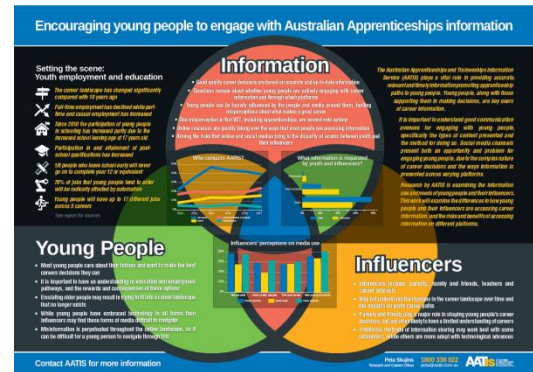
Encouraging young people to engage with Australian Apprenticeships information

Setting the scene:
Youth employment and education

The career landscape has changed significantly compared with 10 years ago

Full-time employment has declined while part-time and casual employment has increased

Since 2000 the participation of young people in schooling has increased partly due to the increased school leaving age of 17 years old

Participation in and attainment of post-school qualifications has increased

18 people who leave school early will never go on to complete year 12 or equivalent

20% of jobs that young people tend to enter will be radically affected by automation

Young people will have up to 17 different jobs across 5 careers

See report for sources

Information

Good quality career decisions are based on accurate and up-to-date information
Questions remain about whether young people are actively engaging with career information and through which platforms
Young people can be heavily influenced by the people and media around them, fuelling misperceptions about what makes a good career
One misperception is that VET, including apprenticeships, are second-rate options
Online resources are quickly taking over the ways that most people are accessing information
Among the roles that online and social media bring is the disparity of access between youth and their influencers

Who contacts AATIS?

What information is requested by youth and influencers?

Influencers' perceptions on media use

The Australian Apprenticeships and Traineeships Information Service (AATIS) plays a vital role in providing accurate, relevant and timely information promoting apprenticeship paths to young people. Young people, along with those supporting them in making decisions, are key users of career information.

It is important to understand good communication avenues for engaging with young people, specifically the types of content presented and the method for doing so. Social media channels present both an opportunity and problem for engaging young people, due to the complex nature of career decisions and the ways information is presented across varying platforms.

Research by AATIS is examining the information use and needs of young people and their influencers. This work will examine the differences in how young people and their influencers are accessing career information, and the risks and benefits of accessing information in different platforms.

Young People

Most young people care about their futures and want to make the best careers decisions they can
It is important to have an understanding of education and employment pathways, and the rewards and consequences of these options
Emulating older people may result in trying to fit into a career landscape that no longer exists
While young people have embraced technology in all forms their influencers may find these forms of media difficult to navigate
Misinformation is perpetuated throughout the online landscape, so it can be difficult for a young person to navigate through this

Influencers

Influencers include parents, family and friends, teachers and career advisers
May not understand the changes in the career landscape over time and the impacts on young people
Parents and friends play a major role in shaping young people's career decisions, but are often likely to have a limited understanding of careers
Traditional methods of information sharing may work best with some influencers, while others are more adept with technological advances

Contact AATIS for more information

Peta Skujins
Research and Content Officer
1800 338 022
peta@aatis.com.au
AATIS